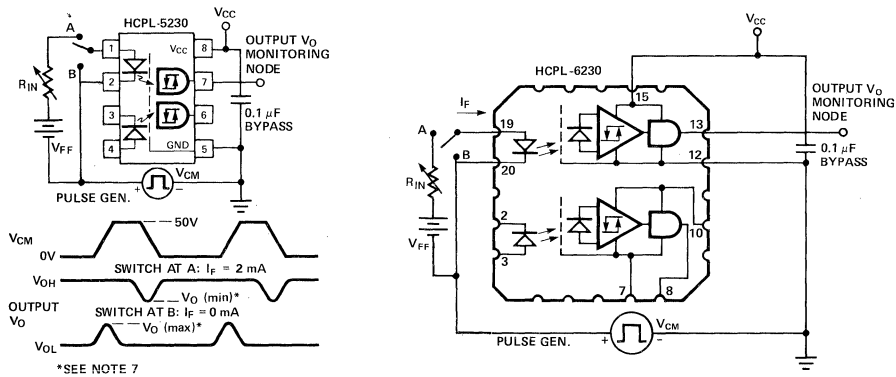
HCPL-5230

$V_{CC}$

A

1

$V_{CC}$

8

OUTPUT $V_O$ MONITORING NODE

$R_{IN}$

B

2

7

3

6

0.1 $\mu$F BYPASS

$V_{FF}$

4

GND

5

PULSE GEN.

$V_{CM}$

50V

$V_{CM}$

0V

$V_{OH}$

SWITCH AT A: $I_F$ = 2 mA

$V_O$ (min)*

OUTPUT $V_O$

SWITCH AT B: $I_F$ = 0 mA

$V_O$ (max)*

$V_{OL}$

*SEE NOTE 7

$V_{CC}$

HCPL-6230

OUTPUT $V_O$ MONITORING NODE

$I_F$

15

A

19

13

B

12

0.1 $\mu$F BYPASS

20

$R_{IN}$

2

10

$V_{FF}$

3

7

8

$V_{CM}$

+

−

PULSE GEN.